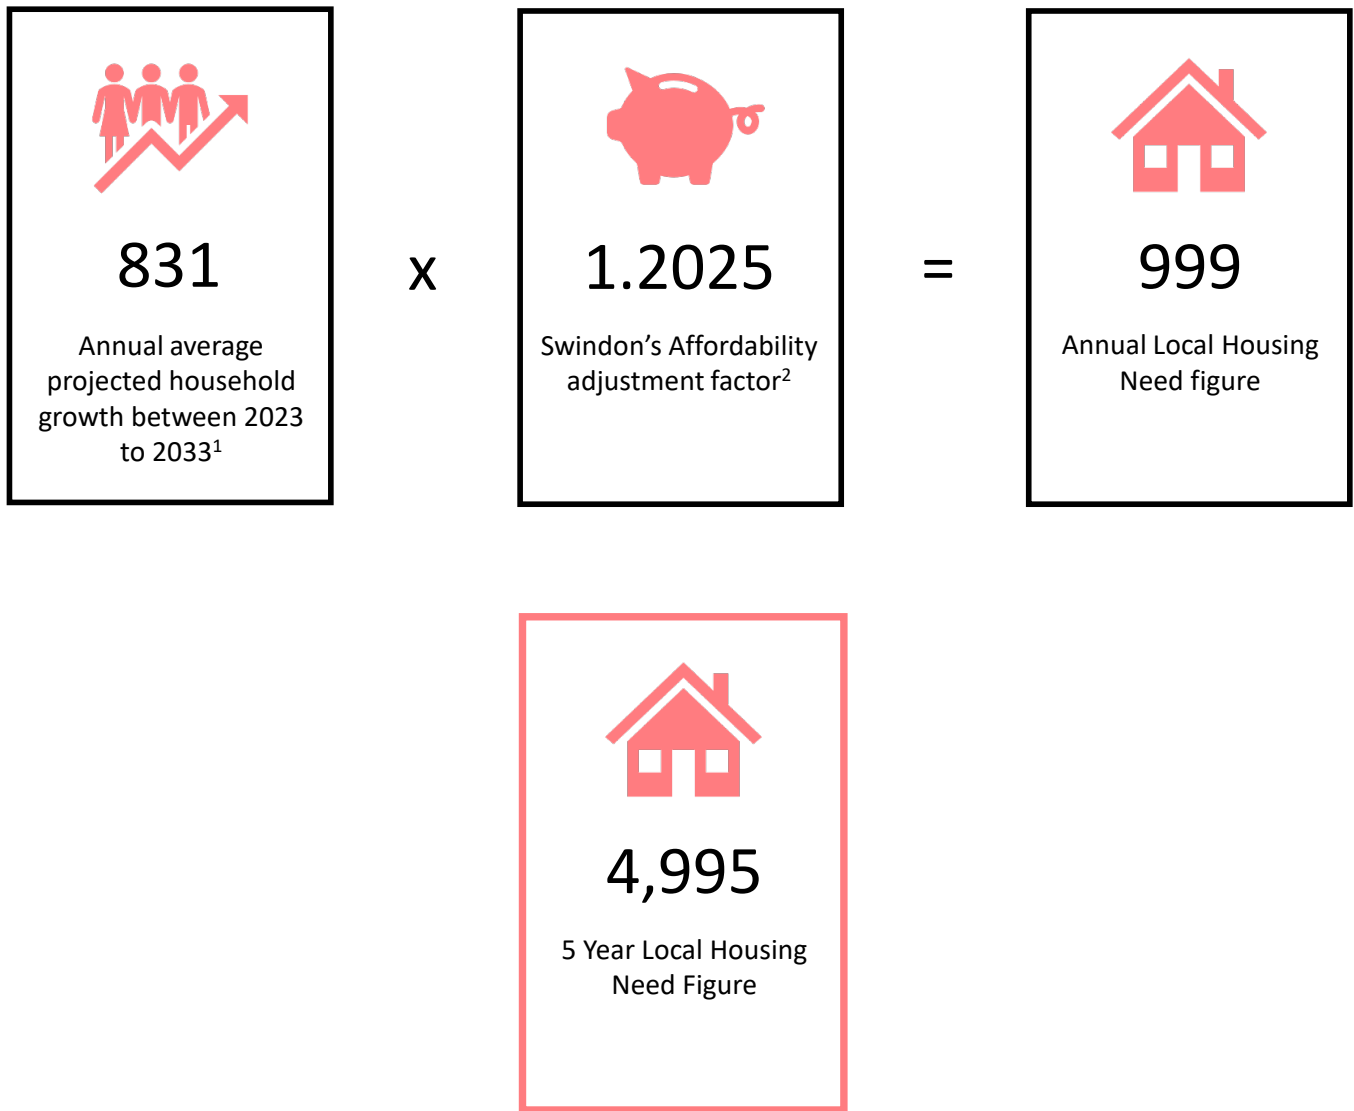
831

Annual average projected household growth between 2023 to 2033$^1$

x

1.2025

Swindon's Affordability adjustment factor$^2$

=

999

Annual Local Housing Need figure

4,995

5 Year Local Housing Need Figure